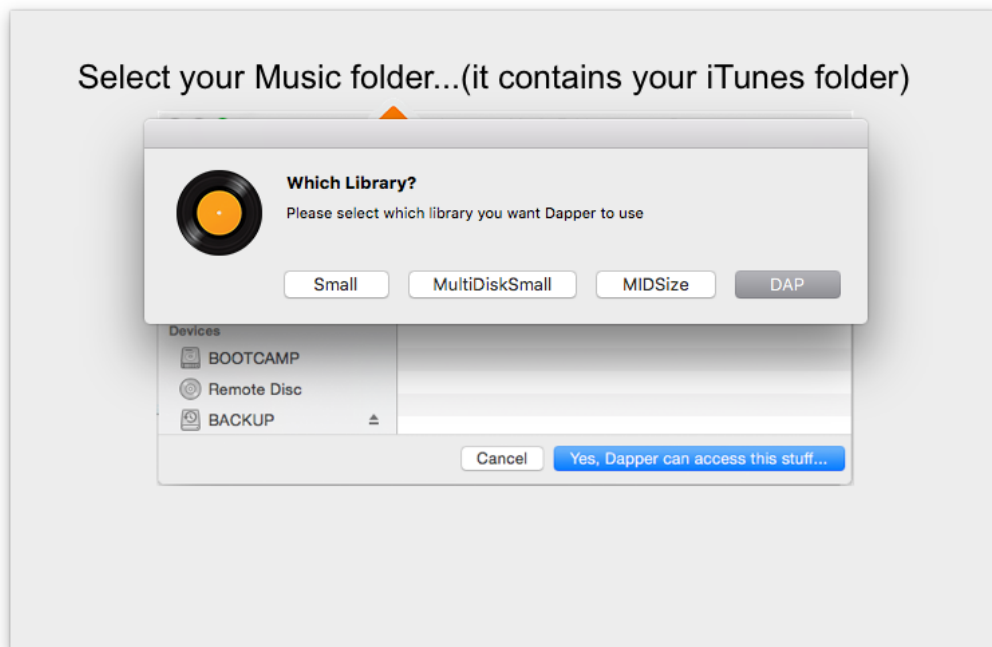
Select your Music folder...(it contains your iTunes folder)

Which Library?

Please select which library you want Dapper to use

Small

MultiDiskSmall

MIDSize

DAP

Devices

BOOTCAMP

Remote Disc

BACKUP

Cancel

Yes, Dapper can access this stuff...